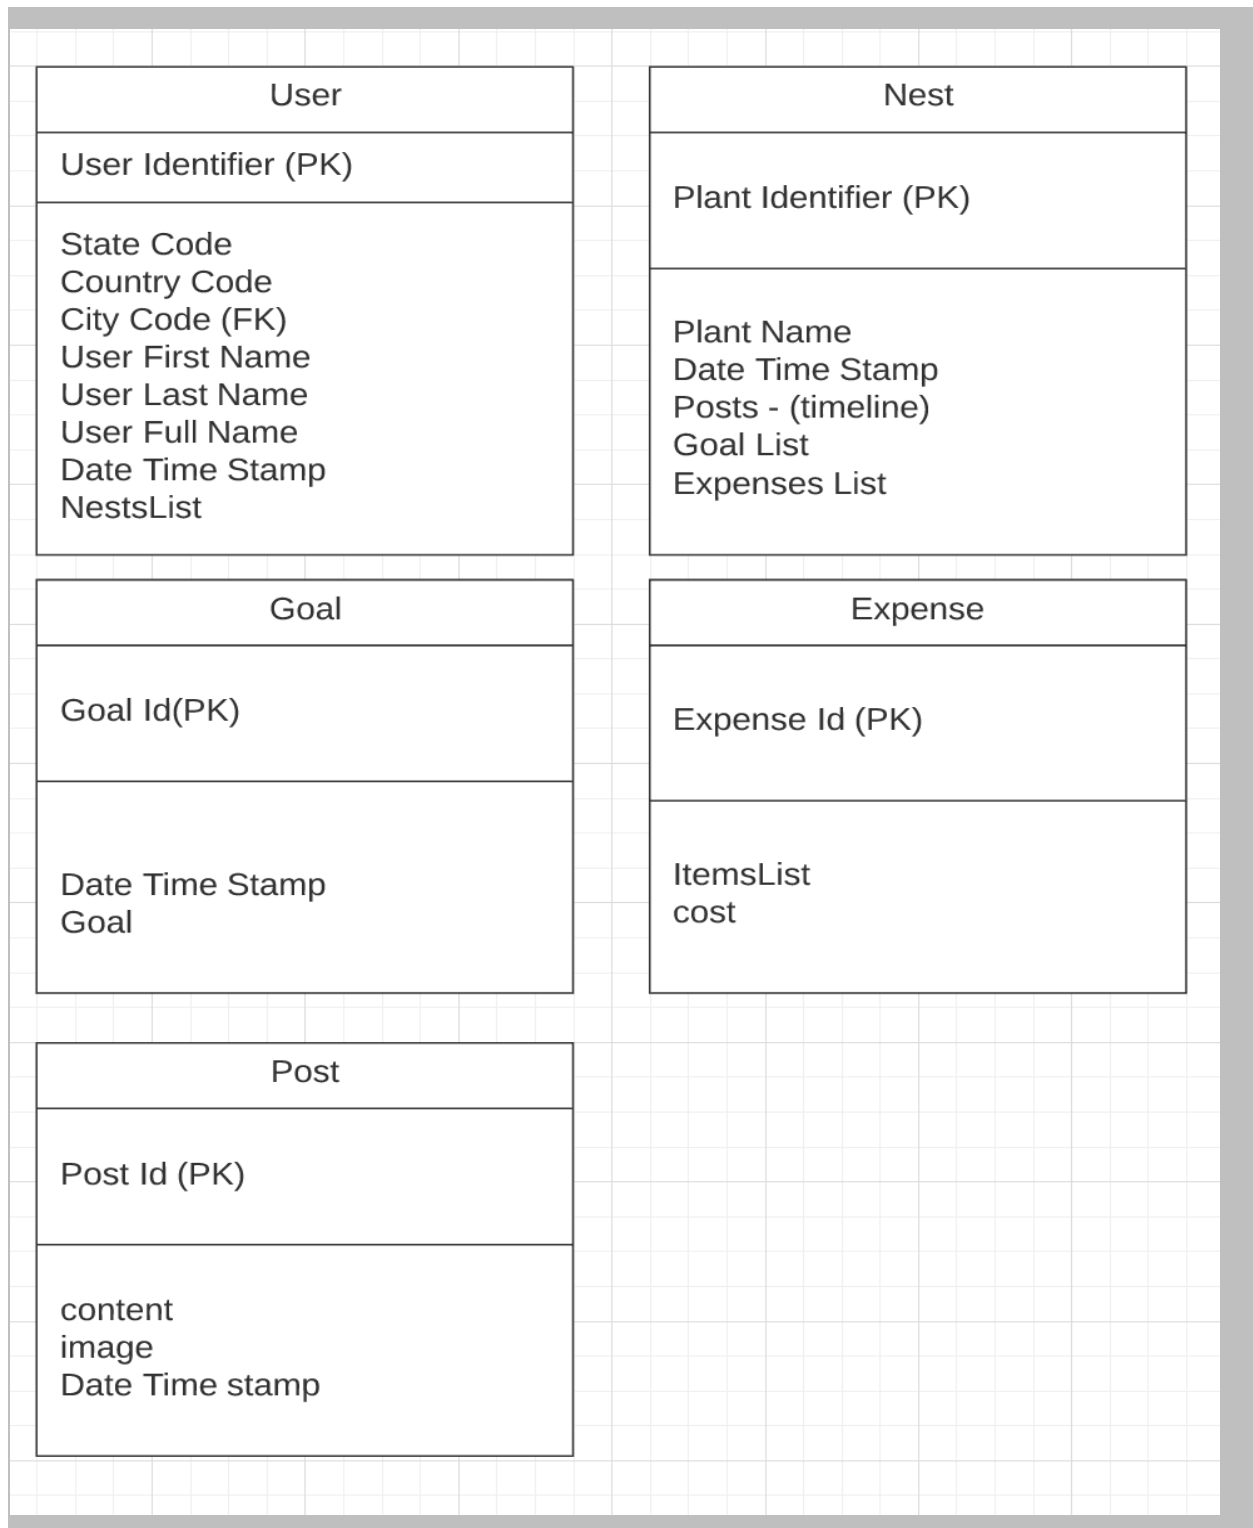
User

User Identifier (PK)

State Code
Country Code
City Code (FK)
User First Name
User Last Name
User Full Name
Date Time Stamp
NestsList

Nest

Plant Identifier (PK)

Plant Name
Date Time Stamp
Posts - (timeline)
Goal List
Expenses List

Goal

Goal Id(PK)

Date Time Stamp
Goal

Expense

Expense Id (PK)

ItemsList
cost

Post

Post Id (PK)

content
image
Date Time stamp